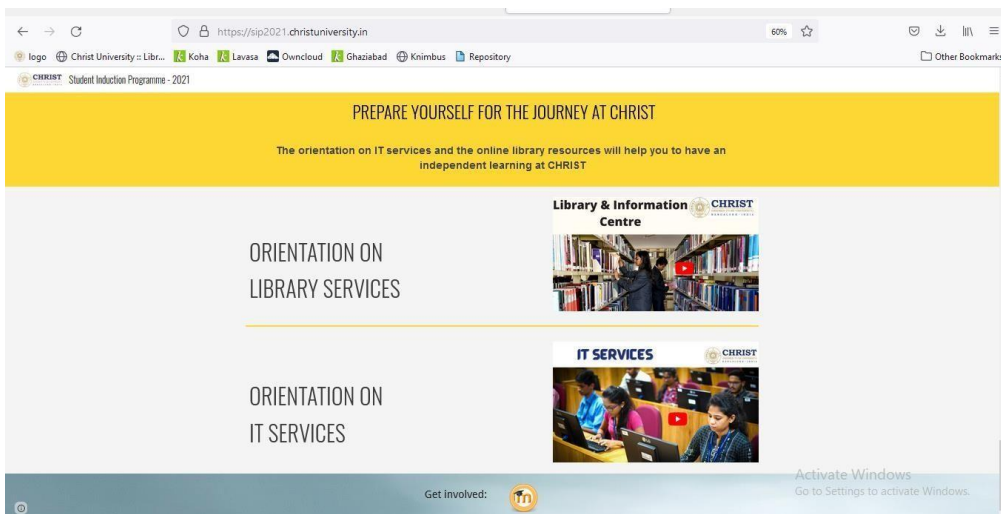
https://sip2021.christuniversity.in

60%

logo Christ University :: Libr... Koha Lavasa Owncloud Ghaziabad Knimbus Repository

Other Bookmarks

CHRIST Student Induction Programme - 2021

PREPARE YOURSELF FOR THE JOURNEY AT CHRIST

The orientation on IT services and the online library resources will help you to have an independent learning at CHRIST

ORIENTATION ON LIBRARY SERVICES

Library & Information Centre CHRIST

ORIENTATION ON IT SERVICES

IT SERVICES CHRIST

Activate Windows
Go to Settings to activate Windows.

Get involved: